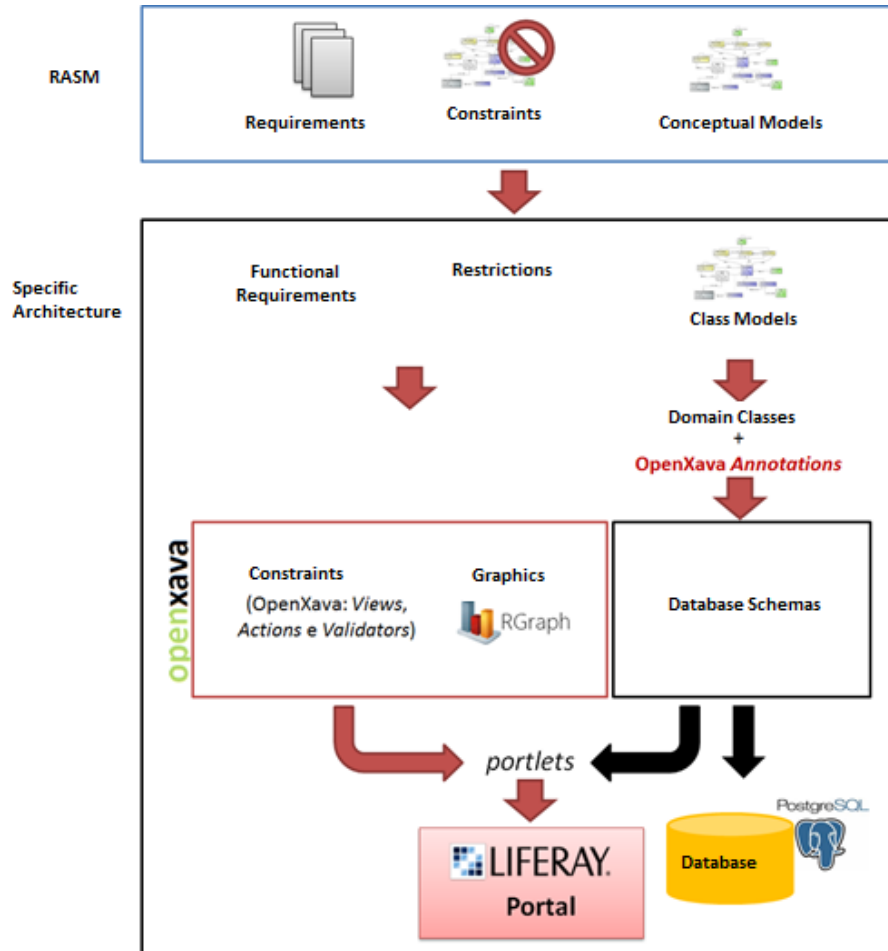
RASM

Requirements

Constraints

Conceptual Models

Specific Architecture

Functional Requirements

Restrictions

Class Models

Domain Classes
+
OpenXava *Annotations*

openxava

Constraints
(OpenXava: *Views*, *Actions* e *Validators*)

Graphics

RGraph

Database Schemas

*portlets*

LIFERAY.
Portal

PostgreSQL

Database